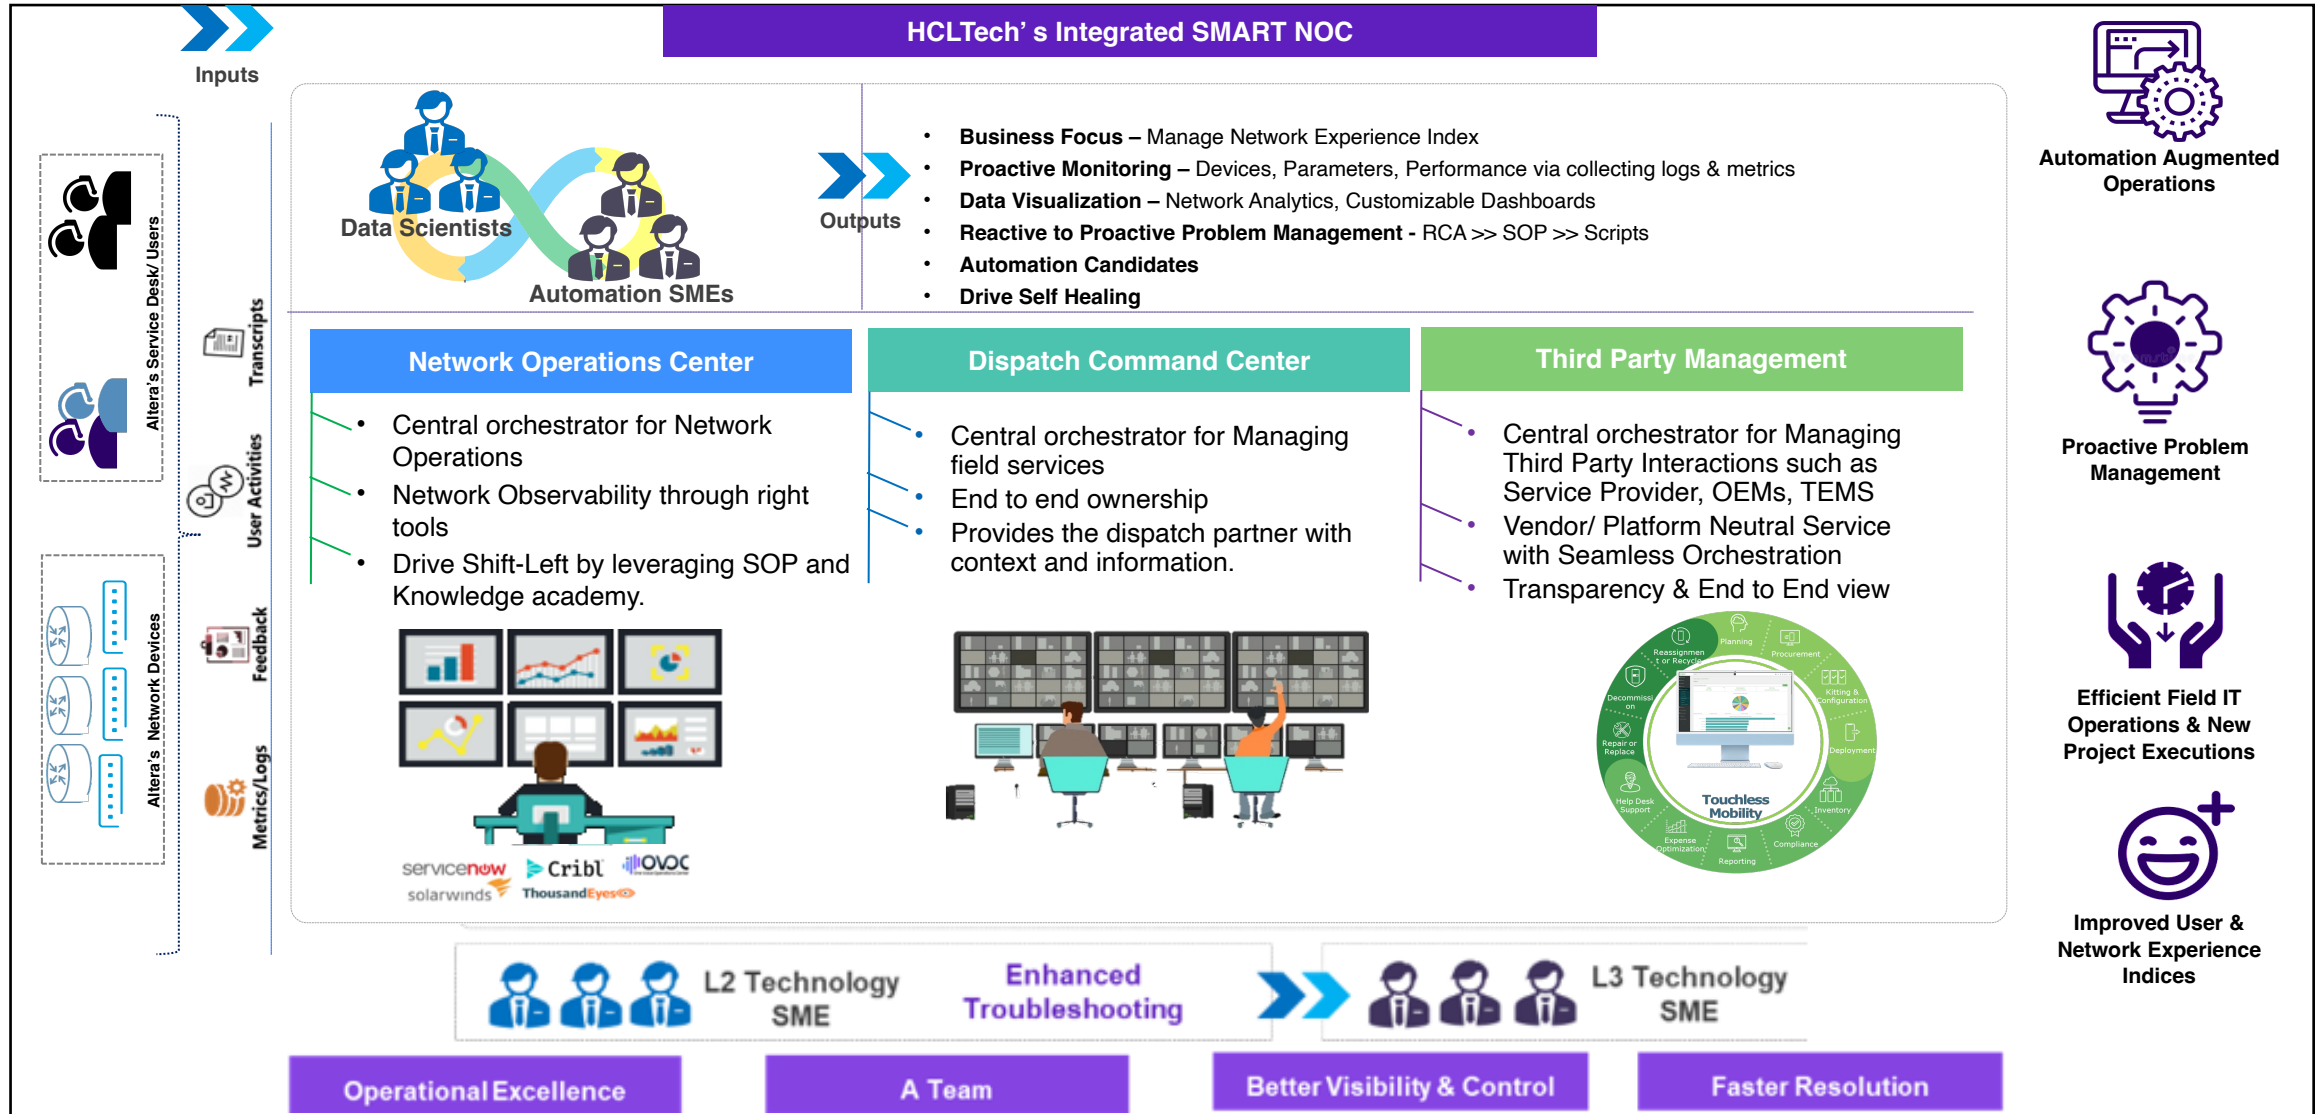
Inputs

HCLTech' s Integrated SMART NOC

Altera's Service Desk/ Users

Altera's Network Devices

Transcripts

User Activities

Feedback

Metrics/Logs

Data Scientists

Automation SMEs

Outputs

- **Business Focus –** Manage Network Experience Index
- **Proactive Monitoring –** Devices, Parameters, Performance via collecting logs & metrics
- **Data Visualization –** Network Analytics, Customizable Dashboards
- **Reactive to Proactive Problem Management -** RCA >> SOP >> Scripts
- **Automation Candidates**
- **Drive Self Healing**

Network Operations Center

- Central orchestrator for Network Operations
- Network Observability through right tools
- Drive Shift-Left by leveraging SOP and Knowledge academy.

servicenow Cribl OVOC solarwinds ThousandEyes

Dispatch Command Center

- Central orchestrator for Managing field services
- End to end ownership
- Provides the dispatch partner with context and information.

Third Party Management

- Central orchestrator for Managing Third Party Interactions such as Service Provider, OEMs, TEMS
- Vendor/ Platform Neutral Service with Seamless Orchestration
- Transparency & End to End view

Planning Procurement Kitting & Configuration Deployment Inventory Compliance Reporting Expense Optimization Help Desk Support Repair or Replace Decommission Reassignment or Recycle Touchless Mobility

Automation Augmented Operations

Proactive Problem Management

Efficient Field IT Operations & New Project Executions

Improved User & Network Experience Indices

L2 Technology SME

Enhanced Troubleshooting

L3 Technology SME

Operational Excellence

A Team

Better Visibility & Control

Faster Resolution